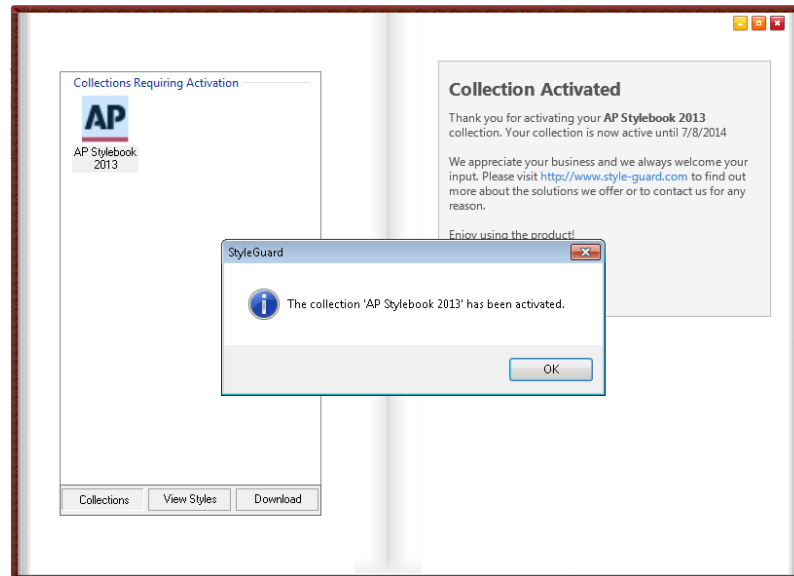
Collections Requiring Activation

AP

AP Stylebook 2013

Collections | View Styles | Download

Collection Activated

Thank you for activating your **AP Stylebook 2013** collection. Your collection is now active until 7/8/2014

We appreciate your business and we always welcome your input. Please visit http://www.style-guard.com to find out more about the solutions we offer or to contact us for any reason.

Enjoy using the product!

StyleGuard

The collection 'AP Stylebook 2013' has been activated.

OK